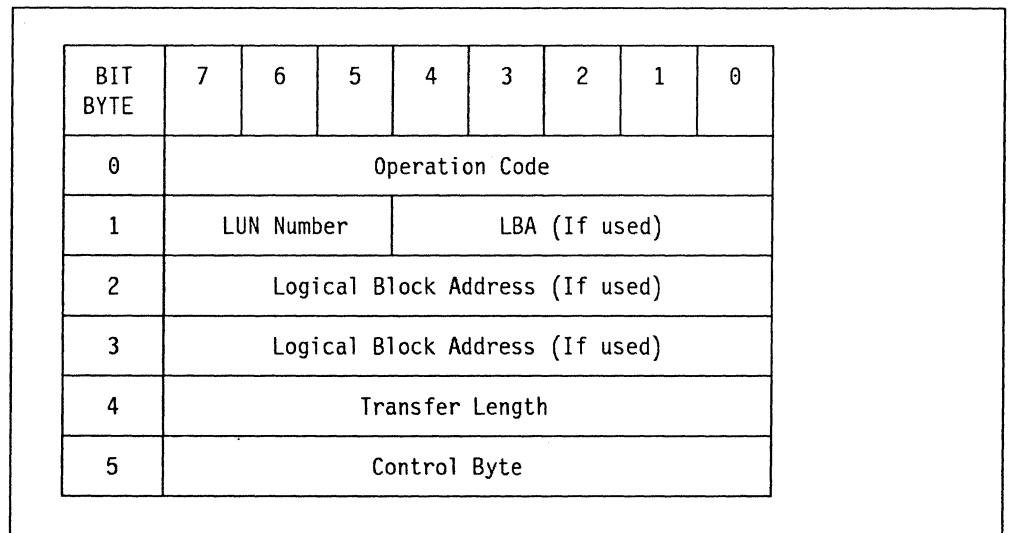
| BIT BYTE | 7 | 6 | 5 | 4 | 3 | 2 | 1 | 0 |
|---|---|---|---|---|---|---|---|---|
| 0 | Operation Code | | | | | | | |
| 1 | LUN Number | | | LBA (If used) | | | | |
| 2 | Logical Block Address (If used) | | | | | | | |
| 3 | Logical Block Address (If used) | | | | | | | |
| 4 | Transfer Length | | | | | | | |
| 5 | Control Byte | | | | | | | |